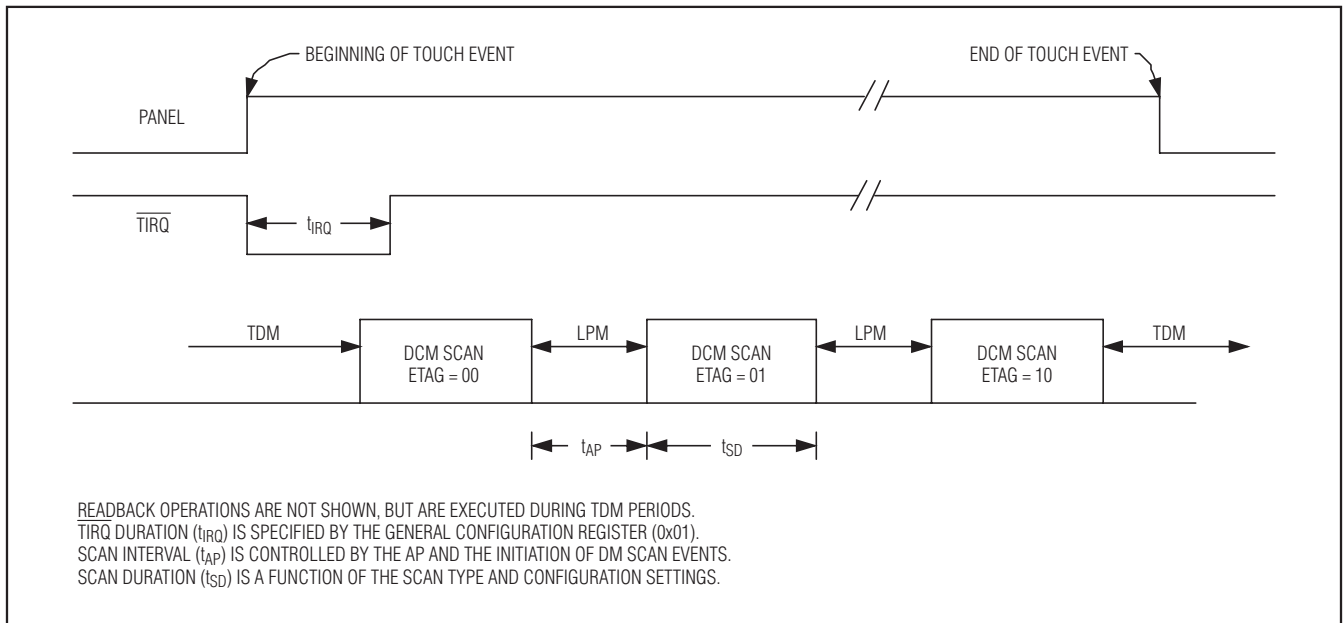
BEGINNING OF TOUCH EVENT

END OF TOUCH EVENT

PANEL

$\overline{TIRQ}$

$t_{IRQ}$

TDM

DCM SCAN ETAG = 00

LPM

DCM SCAN ETAG = 01

LPM

DCM SCAN ETAG = 10

TDM

$t_{AP}$

$t_{SD}$

READBACK OPERATIONS ARE NOT SHOWN, BUT ARE EXECUTED DURING TDM PERIODS.
$\overline{TIRQ}$ DURATION ($t_{IRQ}$) IS SPECIFIED BY THE GENERAL CONFIGURATION REGISTER (0x01).
SCAN INTERVAL ($t_{AP}$) IS CONTROLLED BY THE AP AND THE INITIATION OF DM SCAN EVENTS.
SCAN DURATION ($t_{SD}$) IS A FUNCTION OF THE SCAN TYPE AND CONFIGURATION SETTINGS.